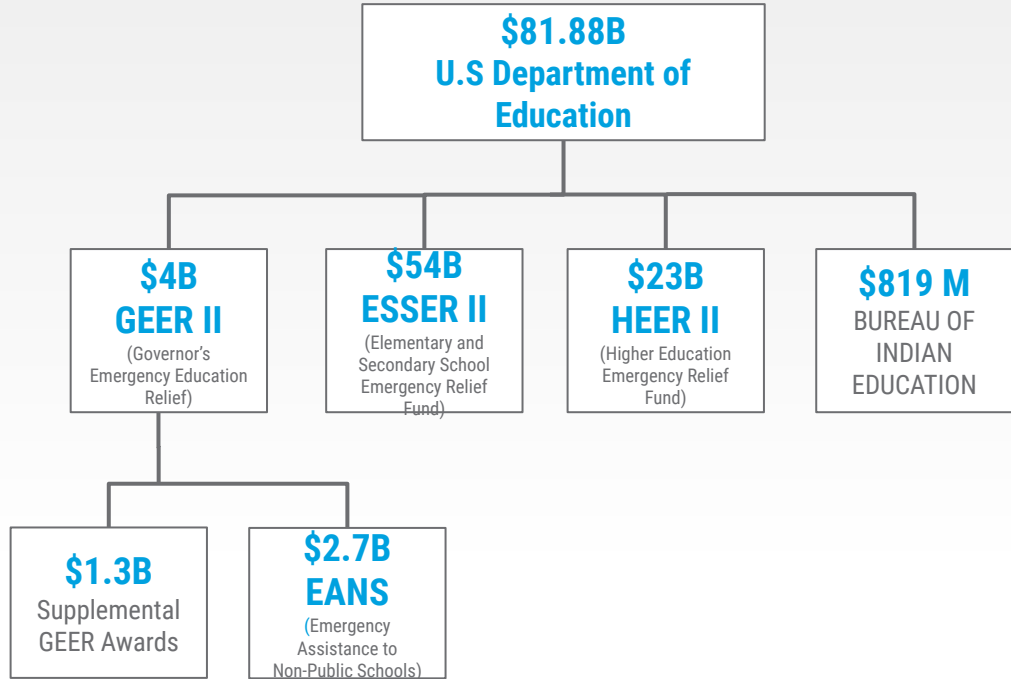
$81.88B
U.S Department of Education

$4B
GEER II
(Governor's Emergency Education Relief)

$54B
ESSER II
(Elementary and Secondary School Emergency Relief Fund)

$23B
HEER II
(Higher Education Emergency Relief Fund)

$819 M
BUREAU OF INDIAN EDUCATION

$1.3B
Supplemental GEER Awards

$2.7B
EANS
(Emergency Assistance to Non-Public Schools)